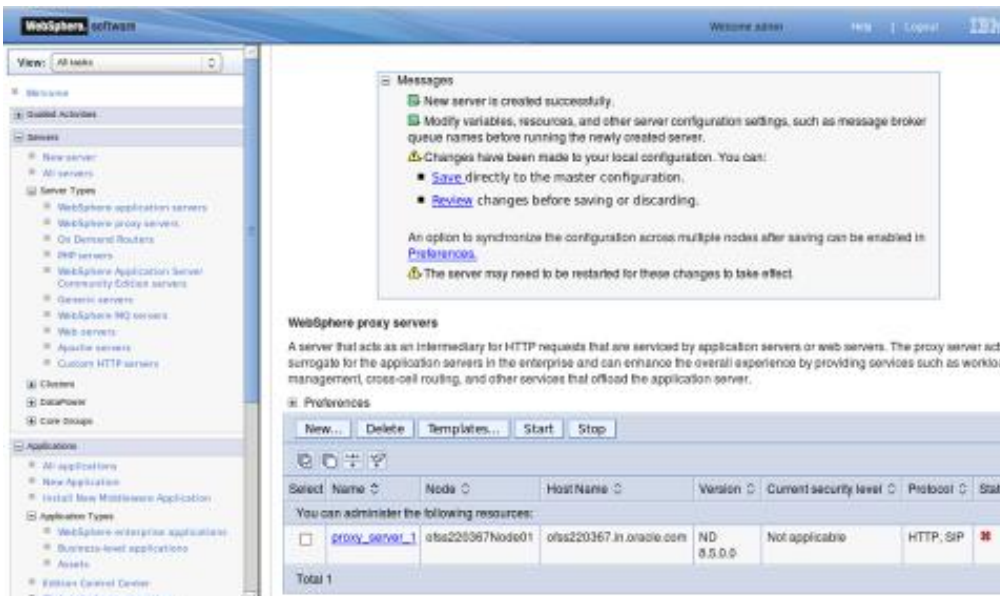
WebSphere software

Welcome admin

Help | Logout

IBM

View: All tasks

Welcome

Guided Activities

Servers

New server

All servers

Server Types

WebSphere application servers

WebSphere proxy servers

On Demand Routers

PHP servers

WebSphere Application Server Community Edition servers

Generic servers

WebSphere MQ servers

Web servers

Apache servers

Custom HTTP servers

Clusters

DataPower

Core Groups

Applications

All applications

New Application

Install New Middleware Application

Application Types

WebSphere enterprise applications

Business-level applications

Assets

Edition Control Center

Messages

New server is created successfully.

Modify variables, resources, and other server configuration settings, such as message broker queue names before running the newly created server.

Changes have been made to your local configuration. You can:

Save directly to the master configuration.

Review changes before saving or discarding.

An option to synchronize the configuration across multiple nodes after saving can be enabled in Preferences.

The server may need to be restarted for these changes to take effect.

WebSphere proxy servers

A server that acts as an intermediary for HTTP requests that are serviced by application servers or web servers. The proxy server act surrogate for the application servers in the enterprise and can enhance the overall experience by providing services such as workloa management, cross-cell routing, and other services that offload the application server.

Preferences

New... Delete Templates... Start Stop

| Select | Name | Node | Host Name | Version | Current security level | Protocol | Stat |
|---|---|---|---|---|---|---|---|
| You can administer the following resources: | | | | | | | |
| ☐ | proxy_server_1 | ofss220367Node01 | ofss220367.in.oracle.com | ND 8.5.0.0 | Not applicable | HTTP, SIP | |
| Total 1 | | | | | | | |